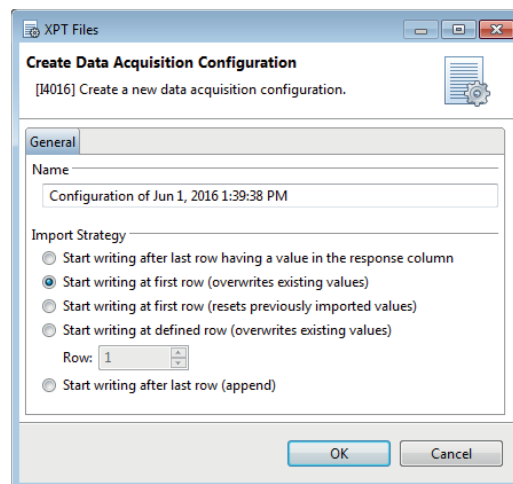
XPT Files

Create Data Acquisition Configuration

[I4016] Create a new data acquisition configuration.

General

Name

Configuration of Jun 1, 2016 1:39:38 PM

Import Strategy

Start writing after last row having a value in the response column

Start writing at first row (overwrites existing values)

Start writing at first row (resets previously imported values)

Start writing at defined row (overwrites existing values)

Row: 1

Start writing after last row (append)

OK

Cancel